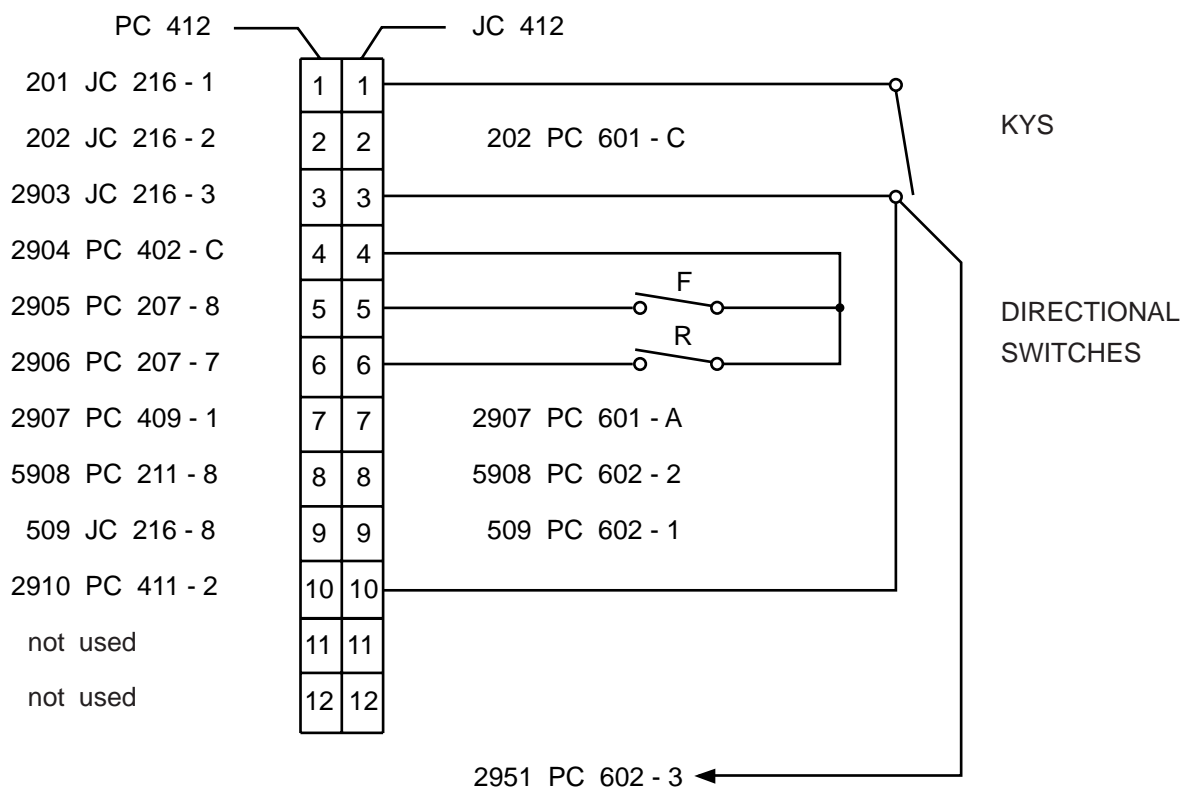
PC 412

JC 412

201 JC 216 - 1

202 JC 216 - 2

2903 JC 216 - 3

2904 PC 402 - C

2905 PC 207 - 8

2906 PC 207 - 7

2907 PC 409 - 1

5908 PC 211 - 8

509 JC 216 - 8

2910 PC 411 - 2

not used

not used

| 1 | 1 |
|---|---|
| 2 | 2 |
| 3 | 3 |
| 4 | 4 |
| 5 | 5 |
| 6 | 6 |
| 7 | 7 |
| 8 | 8 |
| 9 | 9 |
| 10 | 10 |
| 11 | 11 |
| 12 | 12 |

202 PC 601 - C

F

R

2907 PC 601 - A

5908 PC 602 - 2

509 PC 602 - 1

2951 PC 602 - 3

KYS

DIRECTIONAL SWITCHES